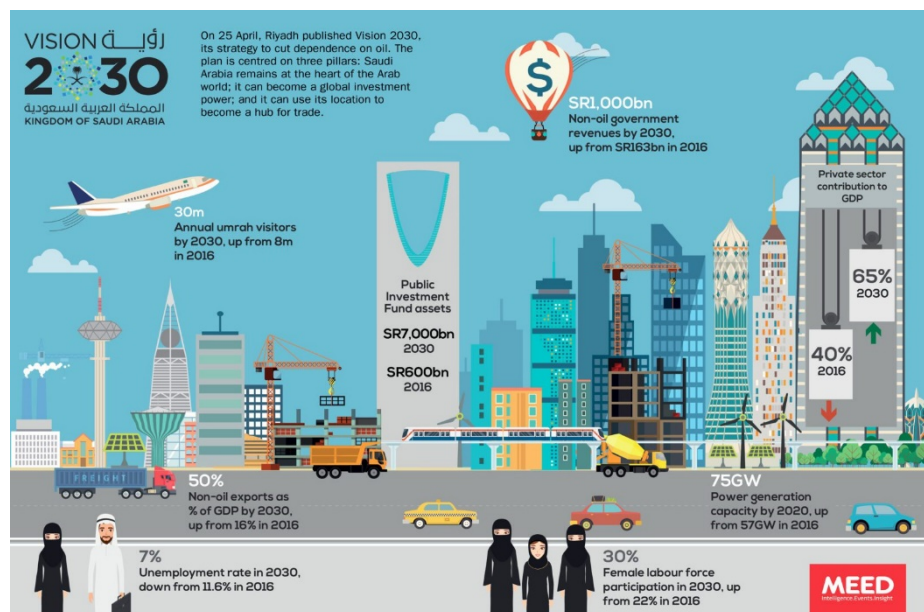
VISION رؤيـة
2030
المملكة العربية السعودية
KINGDOM OF SAUDI ARABIA

On 25 April, Riyadh published Vision 2030, its strategy to cut dependence on oil. The plan is centred on three pillars: Saudi Arabia remains at the heart of the Arab world; it can become a global investment power; and it can use its location to become a hub for trade.

$

SR1,000bn
Non-oil government revenues by 2030, up from SR163bn in 2016

30m
Annual umrah visitors by 2030, up from 8m in 2016

Public Investment Fund assets
SR7,000bn
2030
SR600bn
2016

Private sector contribution to GDP
65%
2030
40%
2016

FREIGHT

50%
Non-oil exports as % of GDP by 2030, up from 16% in 2016

75GW
Power generation capacity by 2020, up from 57GW in 2016

7%
Unemployment rate in 2030, down from 11.6% in 2016

30%
Female labour force participation in 2030, up from 22% in 2016

MEED
Intelligence.Events.Insight